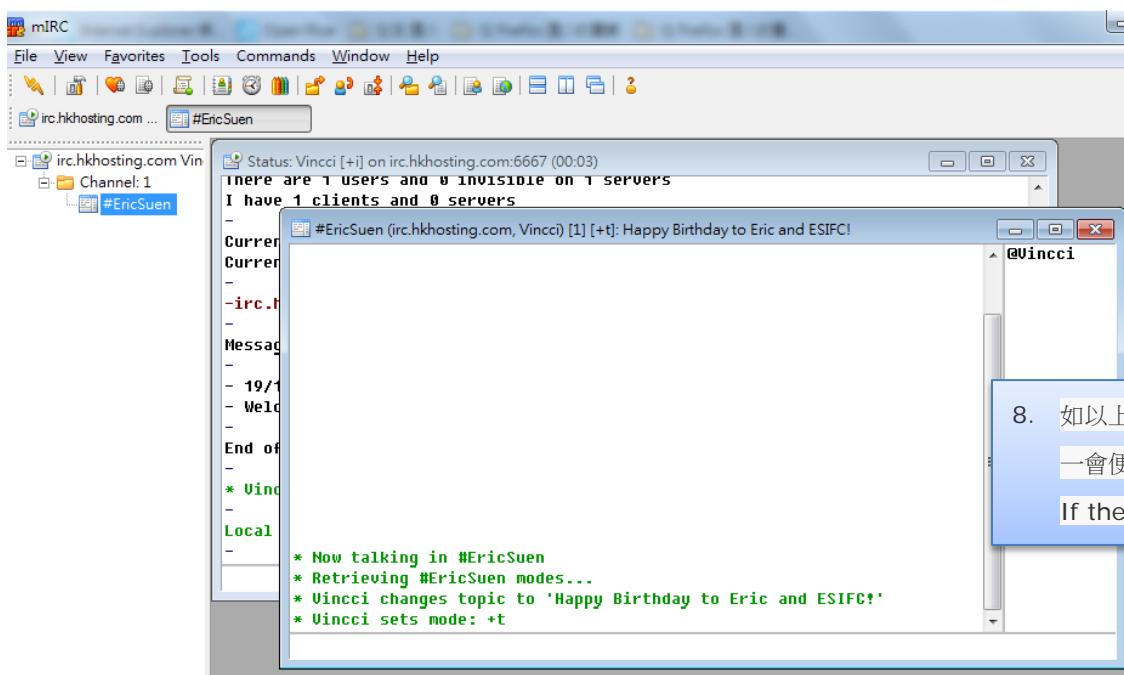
mIRC

File View Favorites Tools Commands Window Help

irc.hkhosting.com ... #EricSuen

irc.hkhosting.com Vin
Channel: 1
#EricSuen

Status: Vincci [+i] on irc.hkhosting.com:6667 (00:03)

There are 1 users and 0 invisible on 1 servers
I have 1 clients and 0 servers
-
Curren
Curren
-
-irc.h
-
Messag
-
- 19/1
- Welc
-
End of
-
* Vinc
-
Local
-

#EricSuen (irc.hkhosting.com, Vincci) [1] [+t]: Happy Birthday to Eric and ESIFC!

* Now talking in #EricSuen
* Retrieving #EricSuen modes...
* Vincci changes topic to 'Happy Birthday to Eric and ESIFC!'
* Vincci sets mode: +t

@Vincci

8. 如以上
一會便
If the